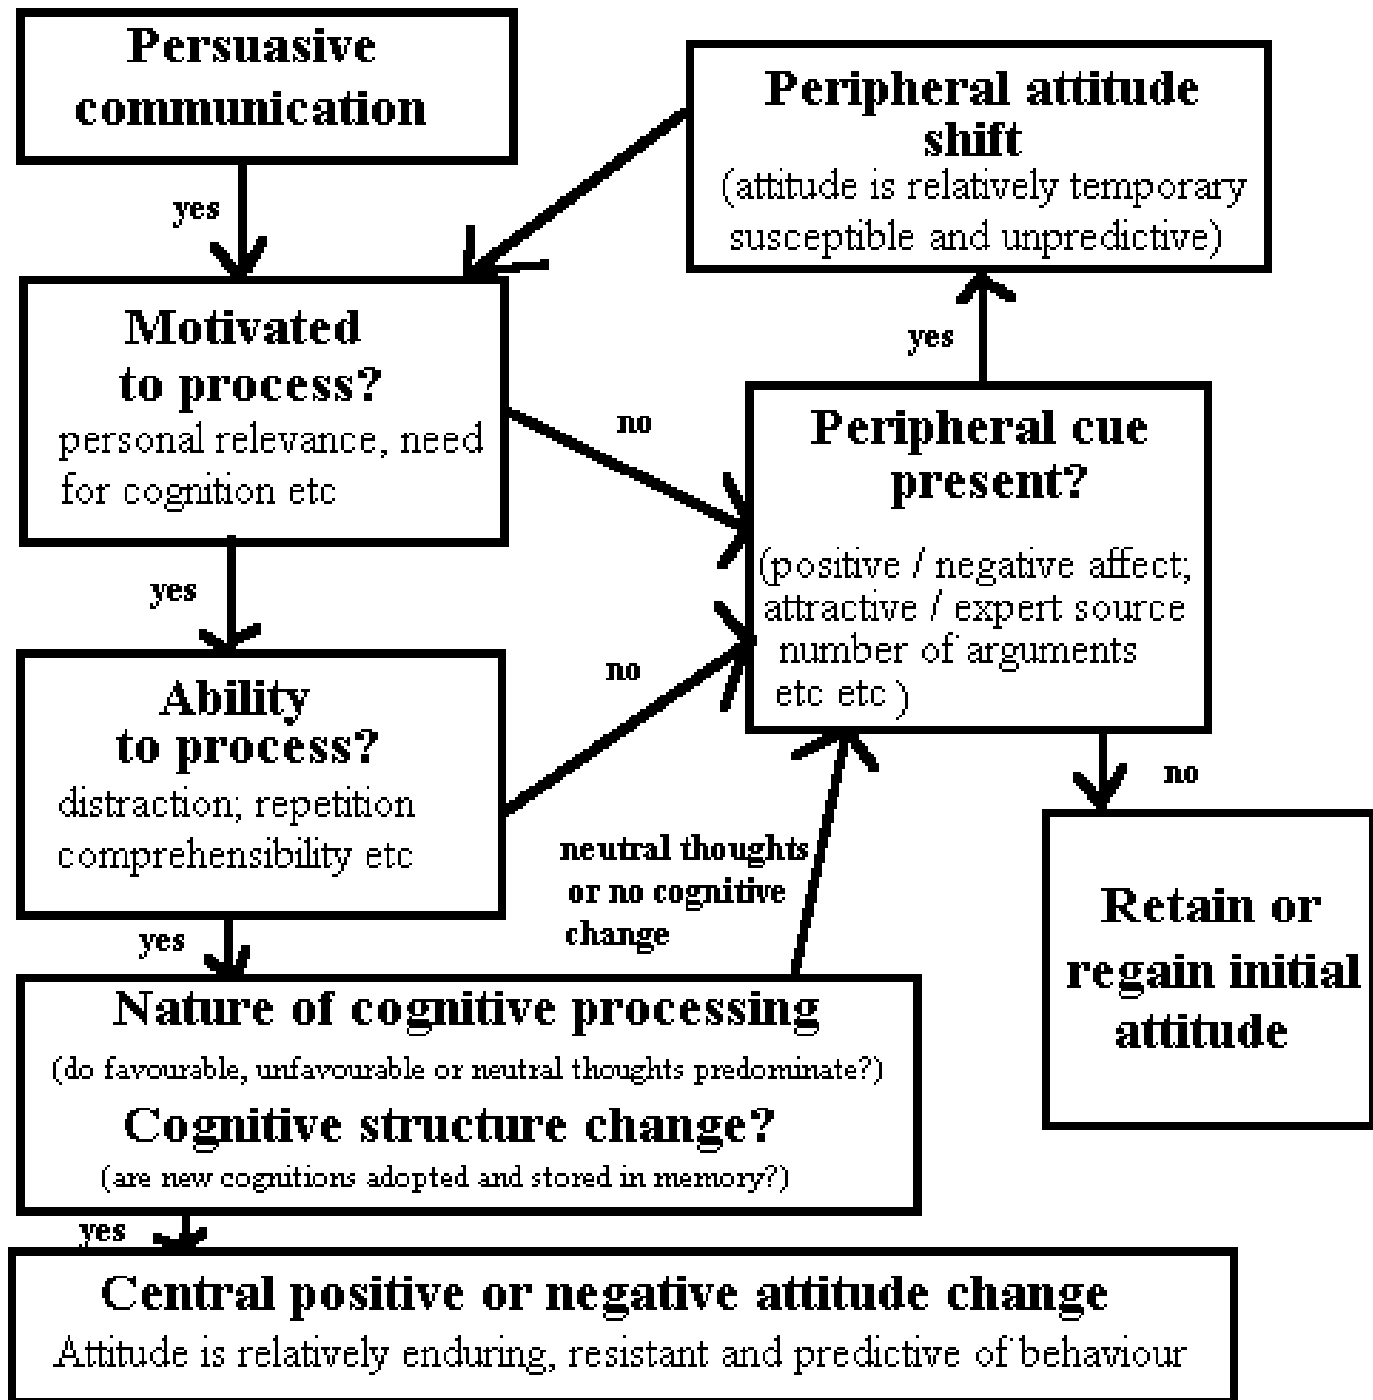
Persuasive communication

yes

Motivated to process?
personal relevance, need for cognition etc

Peripheral attitude shift
(attitude is relatively temporary susceptible and unpredictive)

yes

no

Peripheral cue present?

(positive / negative affect; attractive / expert source number of arguments etc etc )

yes

Ability to process?
distraction; repetition comprehensibility etc

no

no

neutral thoughts or no cognitive change

Retain or regain initial attitude

yes

Nature of cognitive processing
(do favourable, unfavourable or neutral thoughts predominate?)
Cognitive structure change?
(are new cognitions adopted and stored in memory?)

yes

Central positive or negative attitude change
Attitude is relatively enduring, resistant and predictive of behaviour